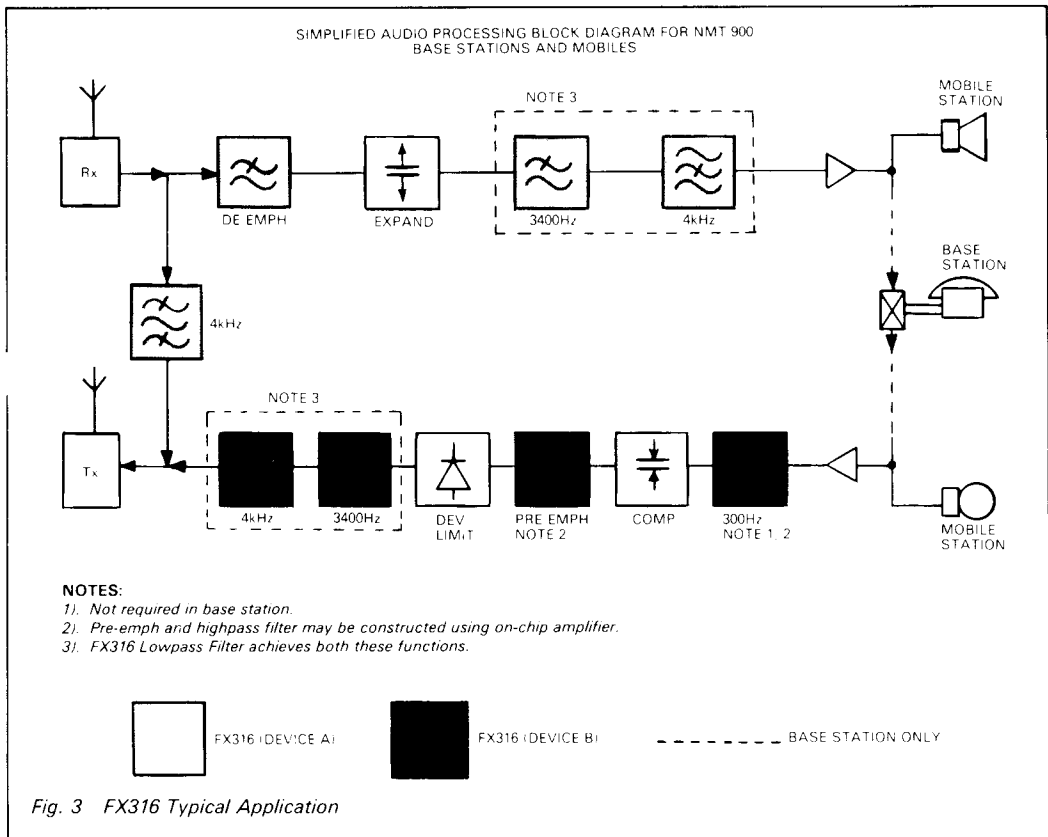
SIMPLIFIED AUDIO PROCESSING BLOCK DIAGRAM FOR NMT 900
BASE STATIONS AND MOBILES

NOTE 3

MOBILE STATION

Rx

DE EMPH

EXPAND

3400Hz

4kHz

BASE STATION

4kHz

NOTE 3

Tx

4kHz

3400Hz

DEV LIMIT

PRE EMPH NOTE 2

COMP

300Hz NOTE 1, 2

MOBILE STATION

NOTES:
1). Not required in base station.
2). Pre-emph and highpass filter may be constructed using on-chip amplifier.
3). FX316 Lowpass Filter achieves both these functions.

FX316 (DEVICE A)

FX316 (DEVICE B)

BASE STATION ONLY

Fig. 3 FX316 Typical Application